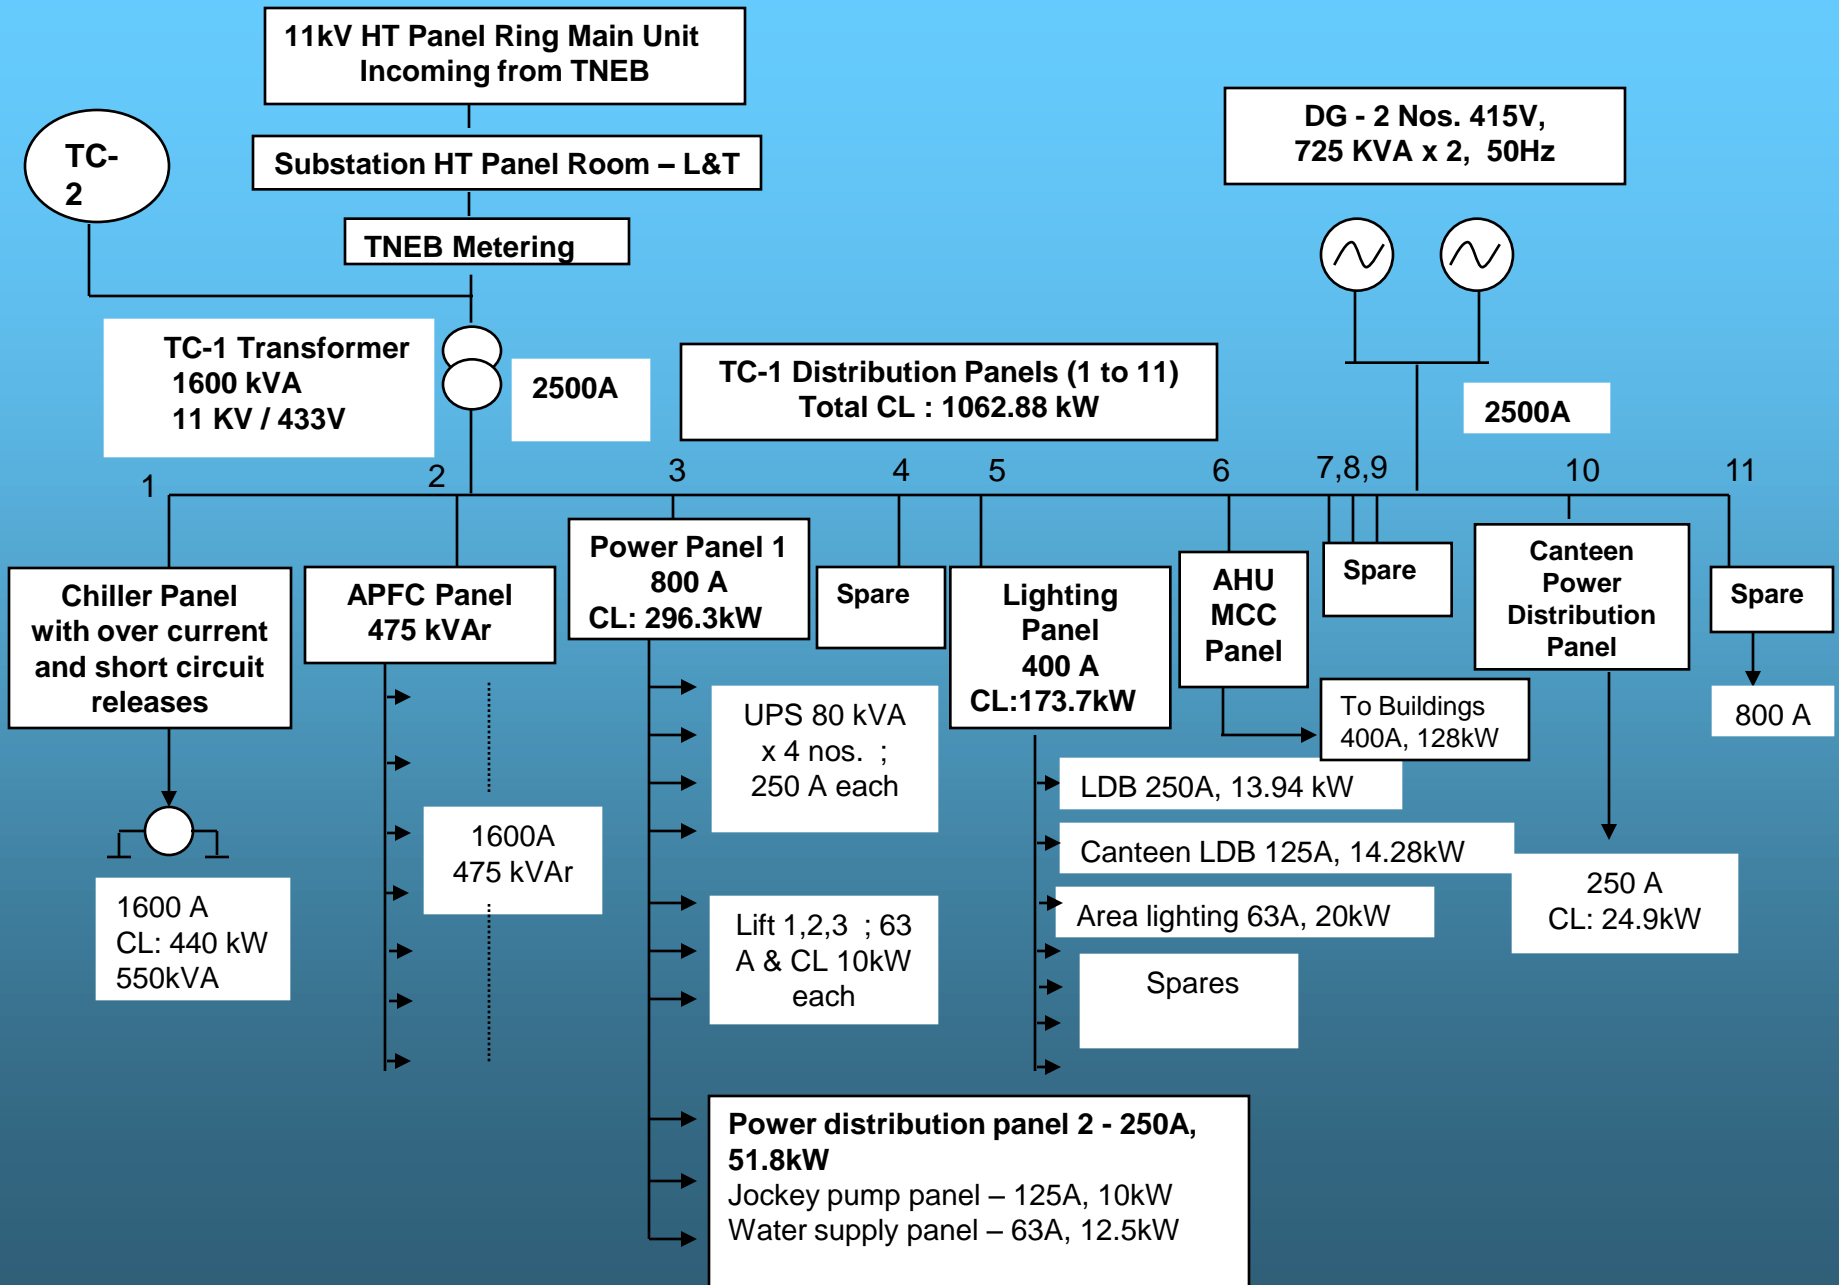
11kV HT Panel Ring Main Unit Incoming from TNEB

Substation HT Panel Room – L&T

TNEB Metering

TC-2

DG - 2 Nos. 415V, 725 KVA x 2, 50Hz

TC-1 Transformer 1600 kVA 11 KV / 433V

2500A

TC-1 Distribution Panels (1 to 11) Total CL : 1062.88 kW

2500A

1 2 3 4 5 6 7,8,9 10 11

Chiller Panel with over current and short circuit releases

APFC Panel 475 kVAr

Power Panel 1 800 A CL: 296.3kW

Spare

Lighting Panel 400 A CL:173.7kW

AHU MCC Panel

Spare

Canteen Power Distribution Panel

Spare

800 A

To Buildings 400A, 128kW

1600 A CL: 440 kW 550kVA

1600A 475 kVAr

UPS 80 kVA x 4 nos. ; 250 A each

Lift 1,2,3 ; 63 A & CL 10kW each

LDB 250A, 13.94 kW

Canteen LDB 125A, 14.28kW

Area lighting 63A, 20kW

Spares

250 A CL: 24.9kW

Power distribution panel 2 - 250A, 51.8kW
Jockey pump panel – 125A, 10kW
Water supply panel – 63A, 12.5kW